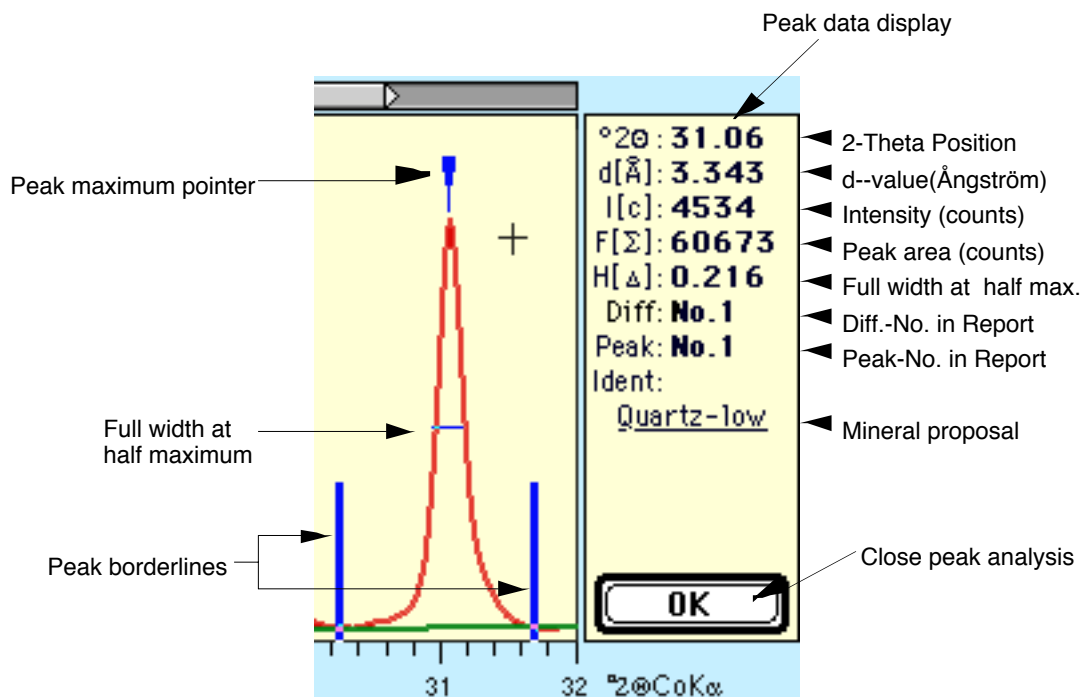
Peak data display

Peak maximum pointer

°2Θ: 31.06
d[Å]: 3.343
I[c]: 4534
F[Σ]: 60673
H[Δ]: 0.216
Diff: No.1
Peak: No.1
Ident:
Quartz-low

2-Theta Position
d--value(Ångström)
Intensity (counts)
Peak area (counts)
Full width at half max.
Diff.-No. in Report
Peak-No. in Report
Mineral proposal

Full width at half maximum

Peak borderlines

Close peak analysis

OK

31 32 °2ΘCoKα